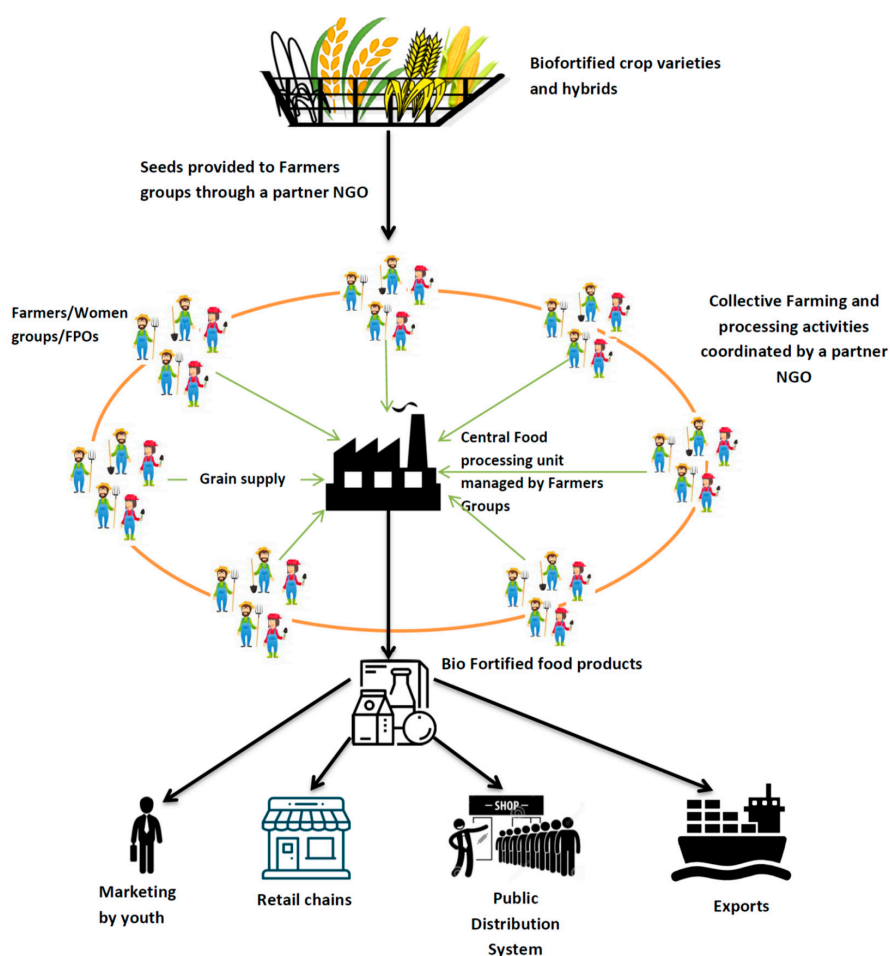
Biofortified crop varieties and hybrids

Seeds provided to Farmers groups through a partner NGO

Farmers/Women groups/FPOs

Collective Farming and processing activities coordinated by a partner NGO

Central Food processing unit managed by Farmers Groups

Grain supply

Bio Fortified food products

SHOP

Marketing by youth

Retail chains

Public Distribution System

Exports